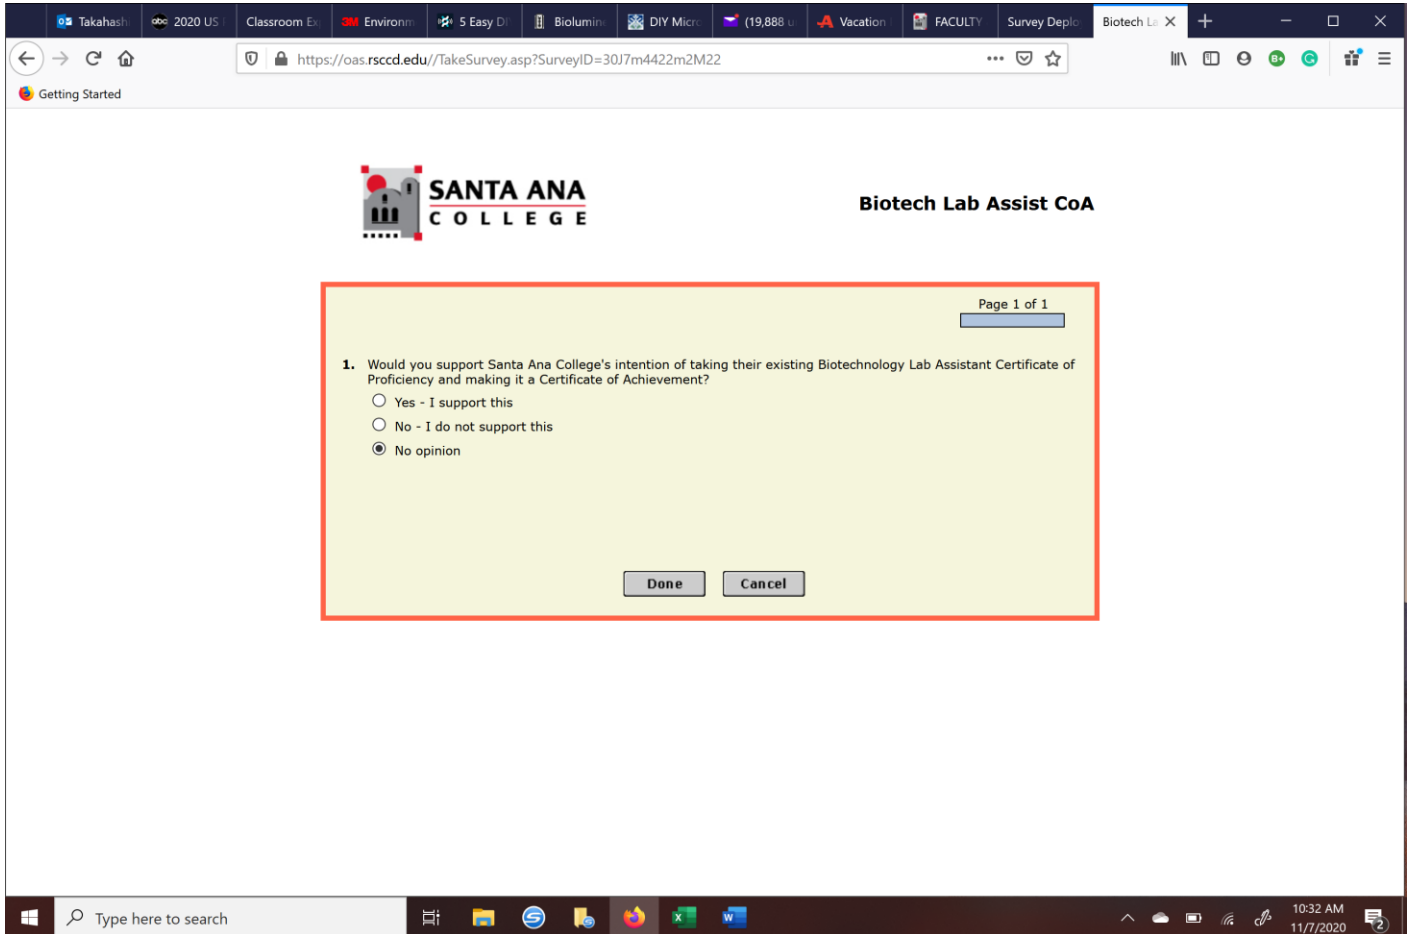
Takahashi | 2020 US | Classroom Ex | 3M Environm | 5 Easy DI | Biolumin | DIY Micro | (19,888 u | Vacation | FACULTY | Survey Deplo | Biotech La ×

https://oas.rsccd.edu//TakeSurvey.asp?SurveyID=30J7m4422m2M22

Getting Started

SANTA ANA COLLEGE

Biotech Lab Assist CoA

Page 1 of 1

1. Would you support Santa Ana College's intention of taking their existing Biotechnology Lab Assistant Certificate of Proficiency and making it a Certificate of Achievement?

Yes - I support this

No - I do not support this

No opinion

Done | Cancel

Type here to search

10:32 AM
11/7/2020